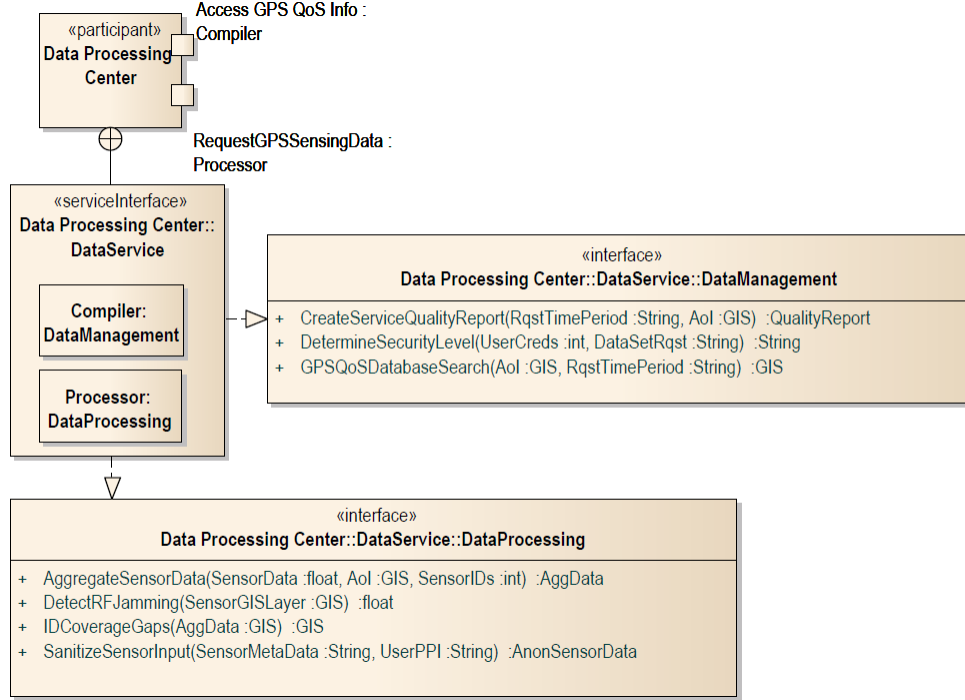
«participant»
Data Processing Center

Access GPS QoS Info : Compiler

RequestGPSSensingData : Processor

«serviceInterface»
Data Processing Center:: DataService

Compiler: DataManagement

Processor: DataProcessing

«interface»
Data Processing Center::DataService::DataManagement

+ CreateServiceQualityReport(RqstTimePeriod :String, AoI :GIS) :QualityReport
+ DetermineSecurityLevel(UserCreds :int, DataSetRqst :String) :String
+ GPSQoSDatabaseSearch(AoI :GIS, RqstTimePeriod :String) :GIS

«interface»
Data Processing Center::DataService::DataProcessing

+ AggregateSensorData(SensorData :float, AoI :GIS, SensorIDs :int) :AggData
+ DetectRFJamming(SensorGISLayer :GIS) :float
+ IDCoverageGaps(AggData :GIS) :GIS
+ SanitizeSensorInput(SensorMetaData :String, UserPPI :String) :AnonSensorData